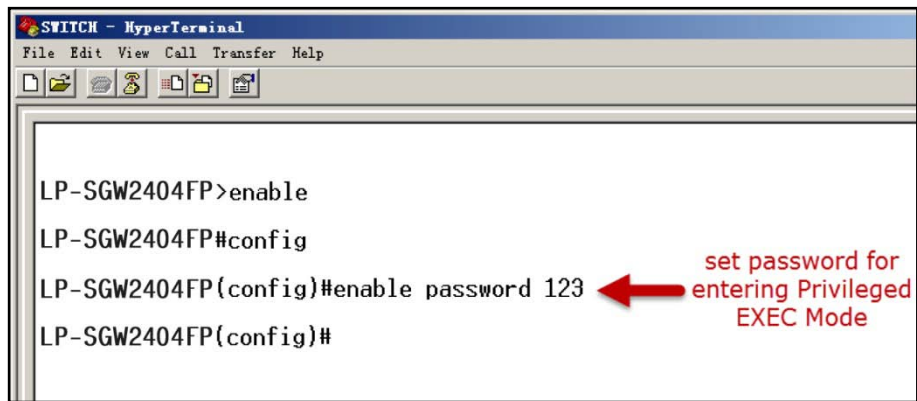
SWITCH - HyperTerminal
File Edit View Call Transfer Help

LP-SGW2404FP>enable
LP-SGW2404FP#config
LP-SGW2404FP(config)#enable password 123
LP-SGW2404FP(config)#

set password for entering Privileged EXEC Mode